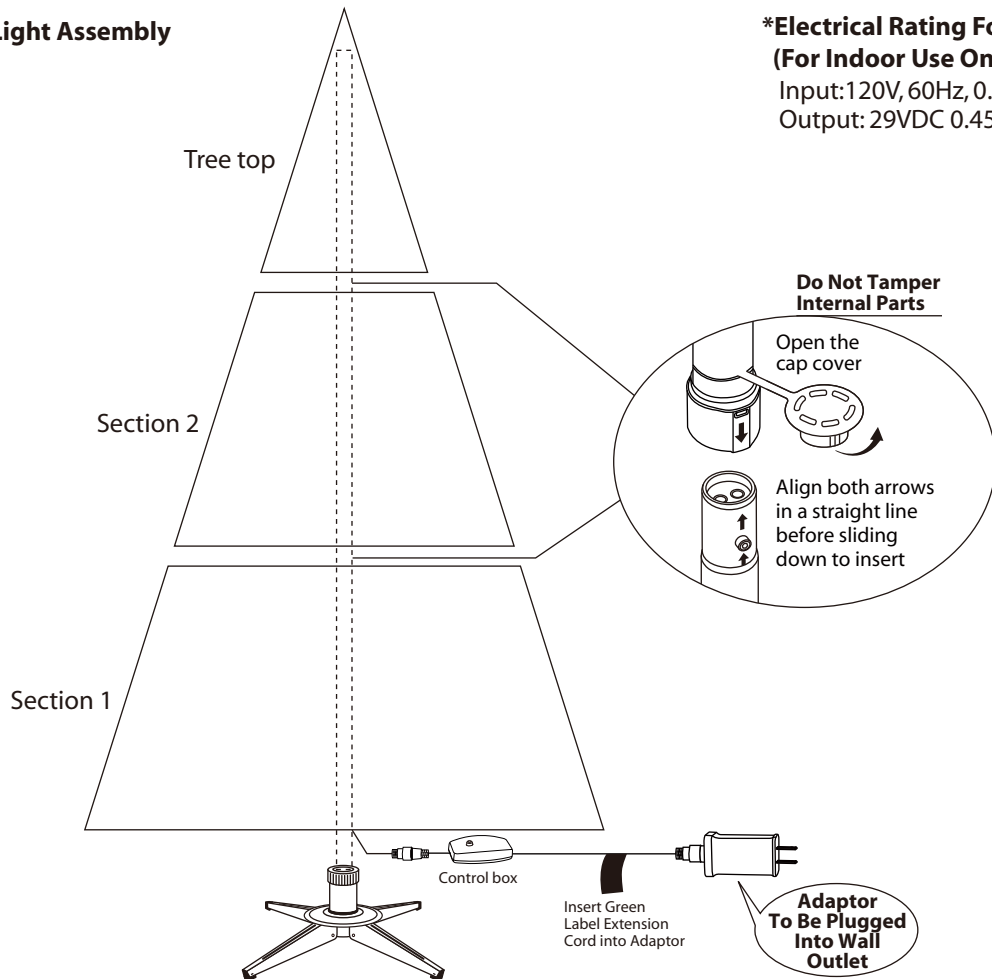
Light Assembly

*Electrical Rating Fo
(For Indoor Use On
Input:120V, 60Hz, 0.
Output: 29VDC 0.45

Tree top

Section 2

Section 1

Do Not Tamper Internal Parts

Open the cap cover

Align both arrows in a straight line before sliding down to insert

Control box

Insert Green Label Extension Cord into Adaptor

Adaptor To Be Plugged Into Wall Outlet